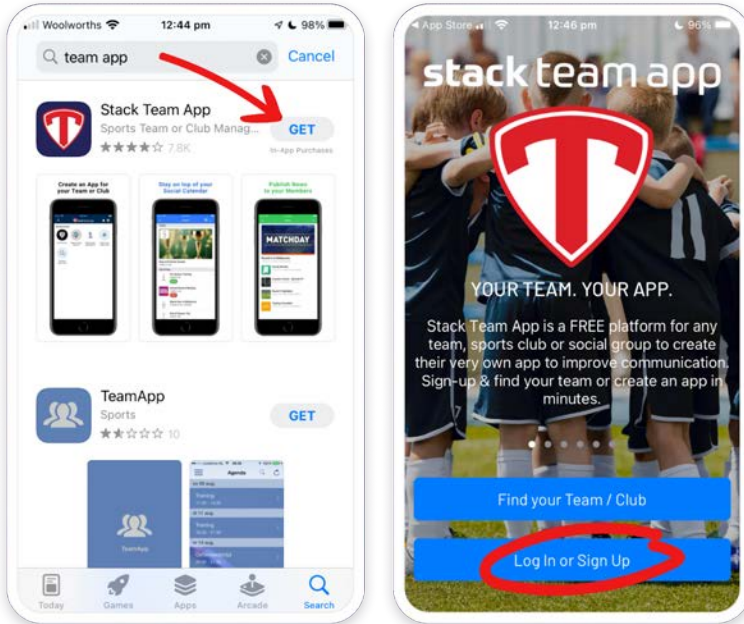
Woolworths 12:44 pm 98%

team app Cancel

Stack Team App
Sports Team or Club Manag...
★★★★☆ 7.8K
GET
In-App Purchases

Create an App for your Team or Club

Stay on top of your Social Calendar

Publish News to your Members

MATCHDAY

TeamApp
Sports
★★☆☆☆ 10
GET

TeamApp

Agenda

Training

Training

Today Games Apps Arcade Search

App Store 12:46 pm 96%

stack team app

YOUR TEAM. YOUR APP.

Stack Team App is a FREE platform for any team, sports club or social group to create their very own app to improve communication. Sign-up & find your team or create an app in minutes.

Find your Team / Club

Log In or Sign Up